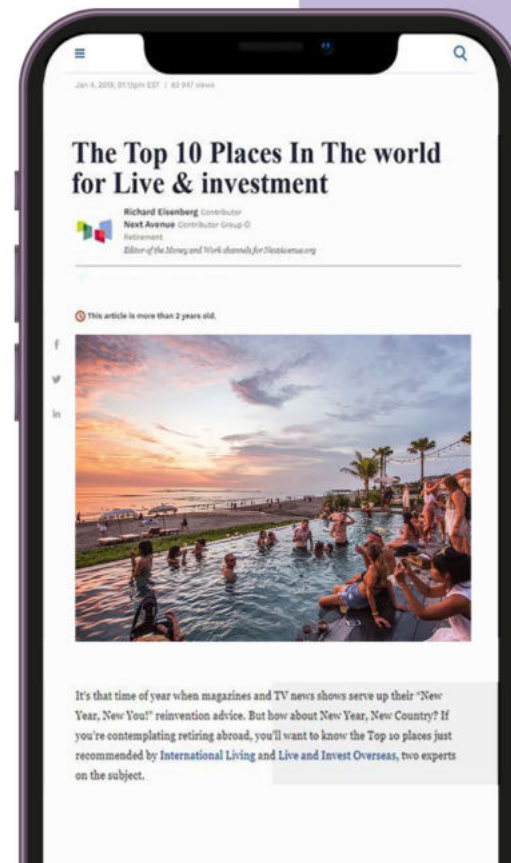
Jan 4, 2019, 01:15pm EST | 63 947 views

The Top 10 Places In The world for Live & investment

Richard Eisenberg Contributor
Next Avenue Contributor Group
Retirement
Editor of the Money and Work channels for NextAvenue.org

This article is more than 2 years old.

f
in

It's that time of year when magazines and TV news shows serve up their "New Year, New You!" reinvention advice. But how about New Year, New Country? If you're contemplating retiring abroad, you'll want to know the Top 10 places just recommended by International Living and Live and Invest Overseas, two experts on the subject.